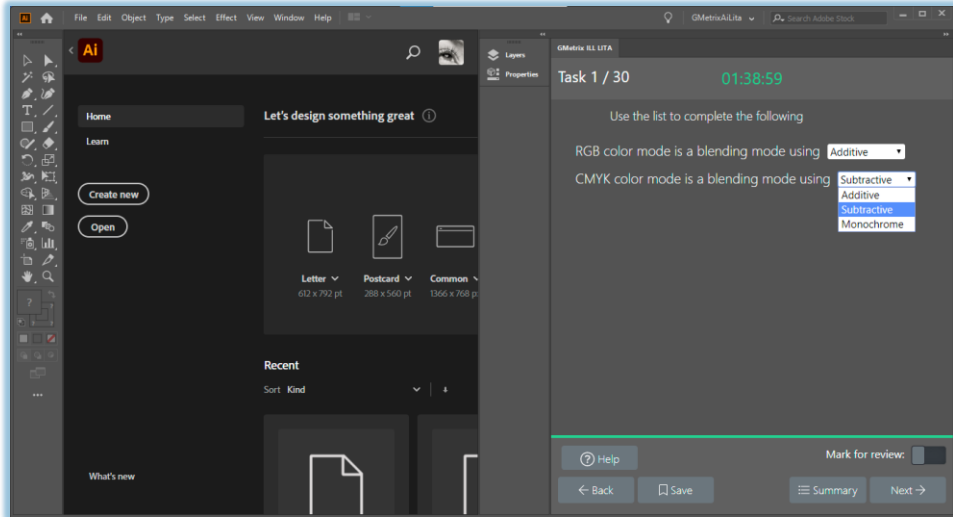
Ai File Edit Object Type Select Effect View Window Help

GMetrixAiLita Search Adobe Stock

Ai

Home

Learn

Create new

Open

What's new

Let's design something great ⓘ

Letter
612 x 792 pt

Postcard
288 x 560 pt

Common
1366 x 768 pt

Recent

Sort Kind

Layers

Properties

GMetrix ILL LITA

Task 1 / 30

01:38:59

Use the list to complete the following

RGB color mode is a blending mode using Additive

CMYK color mode is a blending mode using Subtractive

Additive
Subtractive
Monochrome

Help

Mark for review:

← Back

Save

Summary

Next →